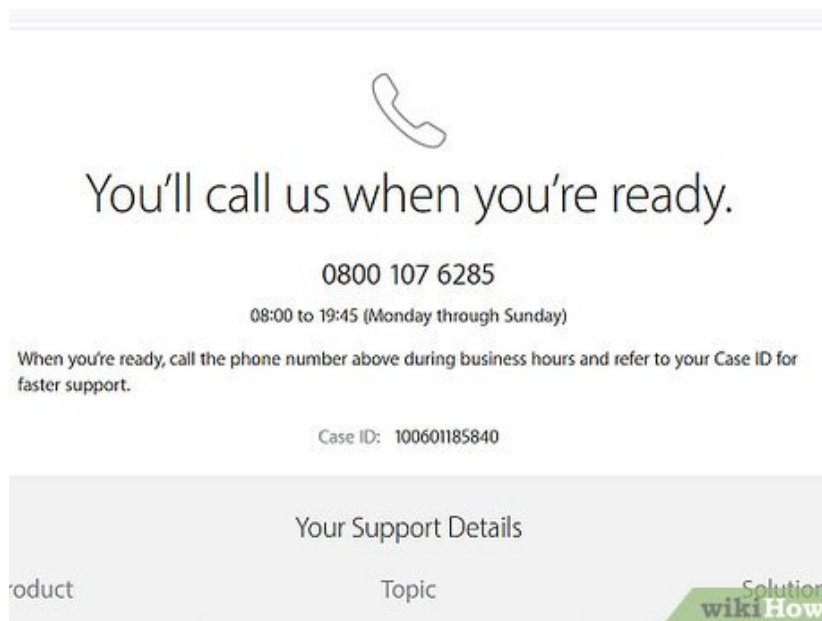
You'll call us when you're ready.

0800 107 6285

08:00 to 19:45 (Monday through Sunday)

When you're ready, call the phone number above during business hours and refer to your Case ID for faster support.

Case ID: 100601185840

Your Support Details

roduct

Topic

Solutior

wikiHow